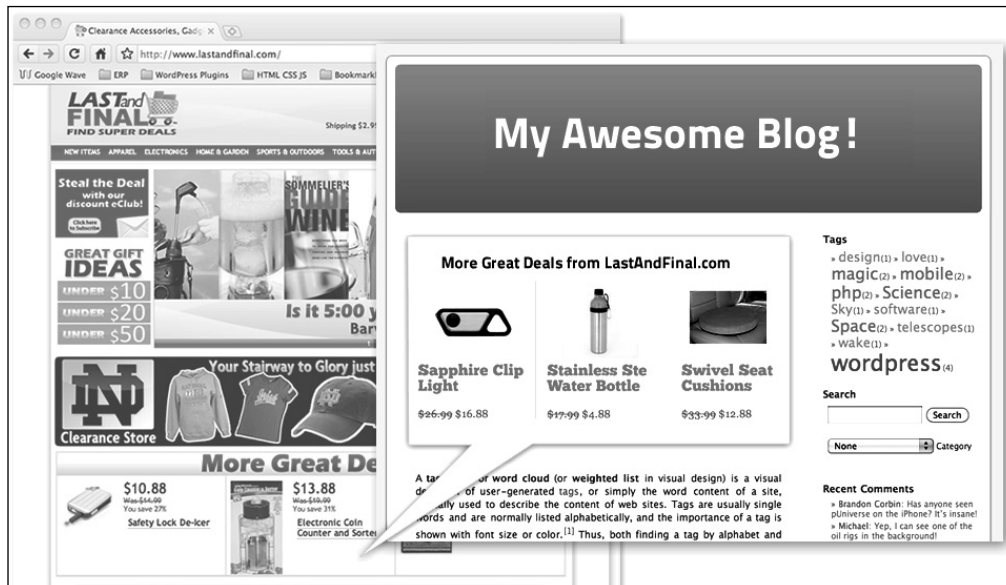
Clearance Accessories, Gadg ×

http://www.lastandfinal.com/

Google Wave ERP WordPress Plugins HTML CSS JS Bookmark

LAST and FINAL FIND SUPER DEALS

Shipping $2.9

NEW ITEMS APPAREL ELECTRONICS HOME & GARDEN SPORTS & OUTDOORS TOOLS & AUT

Steal the Deal with our discount eClub!

Click here to Subscribe

GREAT GIFT IDEAS

UNDER $10

UNDER $20

UNDER $50

THE SOMMELIER'S GUIDE TO WINE

Is it 5:00 y

Bar

Your Stairway to Glory just

Clearance Store

More Great De

$10.88
Was $14.99
You save 27%

Safety Lock De-Icer

$13.88
Was $19.99
You save 31%

Electronic Coin Counter and Sorter

My Awesome Blog!

More Great Deals from LastAndFinal.com

Sapphire Clip Light

~~$26.99~~ $16.88

Stainless Ste Water Bottle

~~$17.99~~ $4.88

Swivel Seat Cushions

~~$33.99~~ $12.88

Tags

» design(1) » love(1) » magic(2) » mobile(2) » php(2) » Science(2) » Sky(1) » software(1) » Space(2) » telescopes(1) » wake(1) » wordpress(4)

Search

Search

None

Category

Recent Comments

» Brandon Corbin: Has anyone seen pUniverse on the iPhone? It's insane!

» Michael: Yep, I can see one of the oil rigs in the background!

A ta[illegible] or word cloud (or weighted list in visual design) is a visual de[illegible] of user-generated tags, or simply the word content of a site, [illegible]ually used to describe the content of web sites. Tags are usually single words and are normally listed alphabetically, and the importance of a tag is shown with font size or color.[1] Thus, both finding a tag by alphabet and